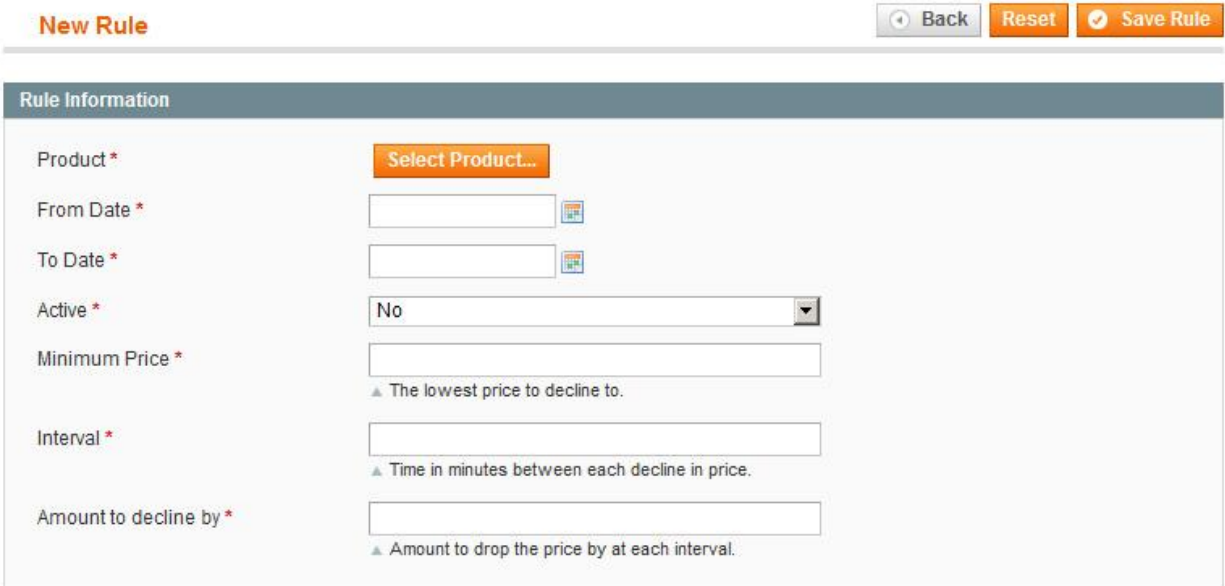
New Rule

Back Reset Save Rule

Rule Information

Product *
Select Product...

From Date *

To Date *

Active *
No

Minimum Price *
The lowest price to decline to.

Interval *
Time in minutes between each decline in price.

Amount to decline by *
Amount to drop the price by at each interval.